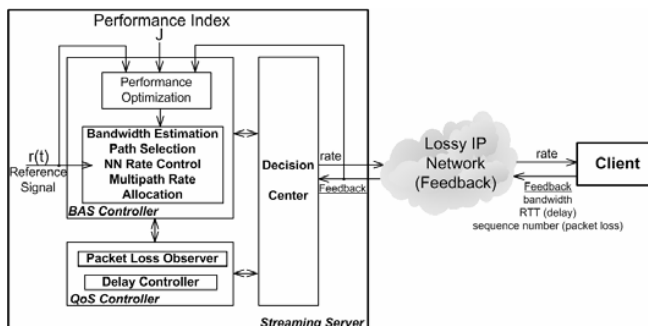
Performance Index
J

Performance Optimization

Bandwidth Estimation
Path Selection
NN Rate Control
Multipath Rate Allocation

r(t)
Reference Signal

BAS Controller

Packet Loss Observer
Delay Controller
QoS Controller

Decision Center

rate
Feedback

Lossy IP Network (Feedback)

rate

Client

Feedback
bandwidth
RTT (delay)
sequence number (packet loss)

Streaming Server